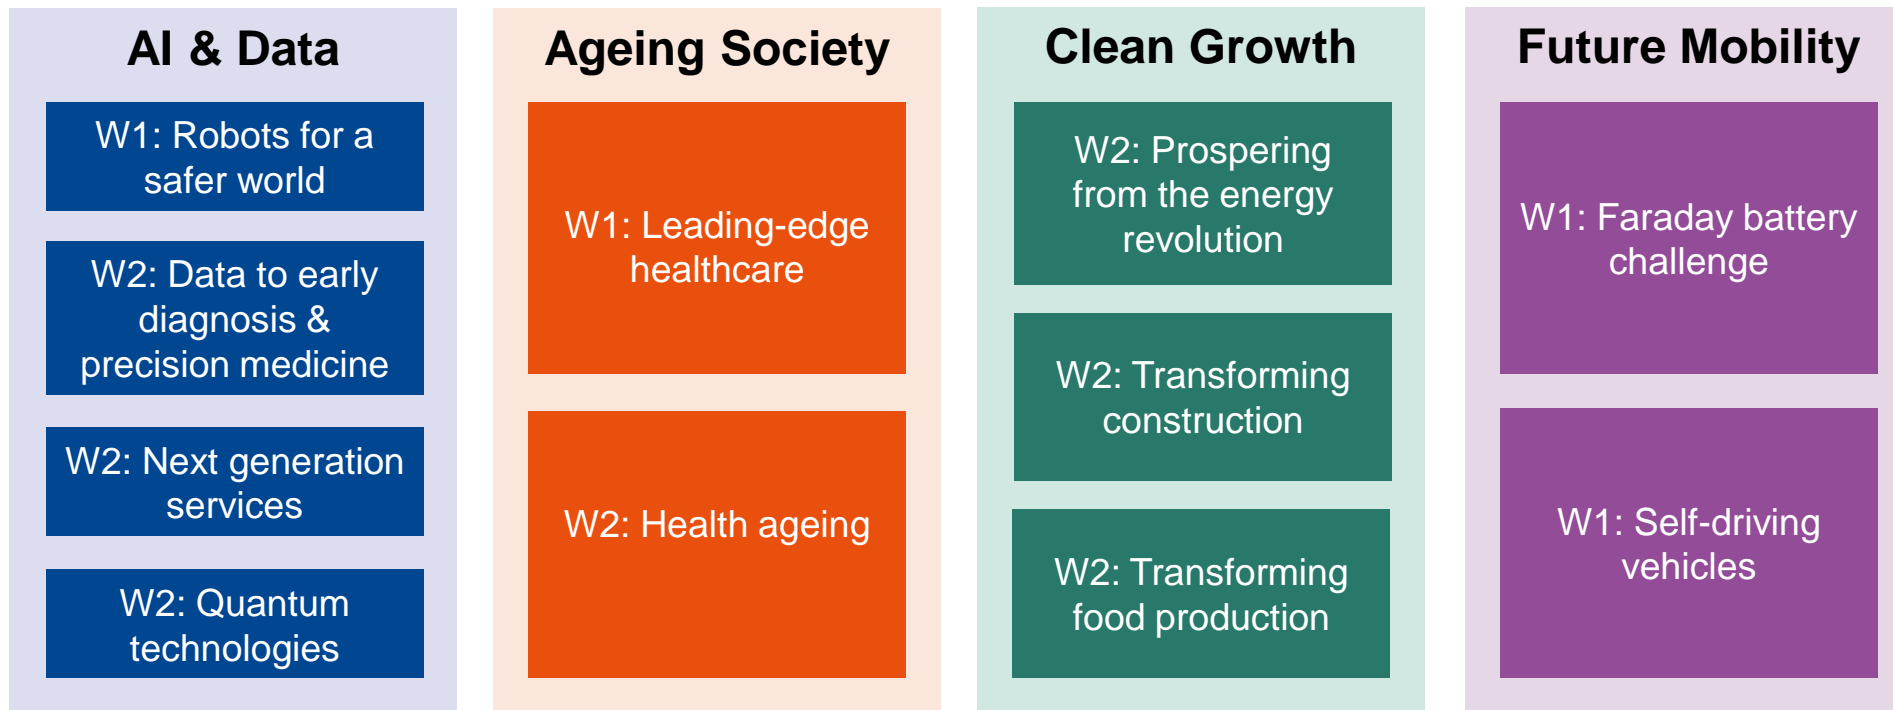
AI & Data

W1: Robots for a safer world

W2: Data to early diagnosis & precision medicine

W2: Next generation services

W2: Quantum technologies

Ageing Society

W1: Leading-edge healthcare

W2: Health ageing

Clean Growth

W2: Prospering from the energy revolution

W2: Transforming construction

W2: Transforming food production

Future Mobility

W1: Faraday battery challenge

W1: Self-driving vehicles